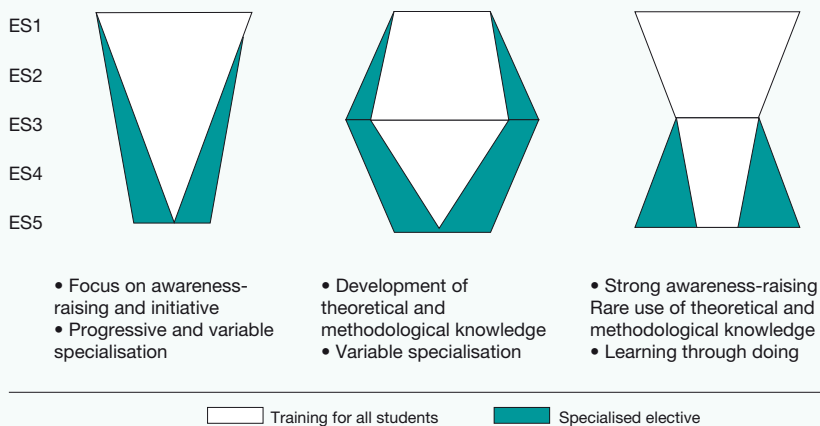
ES1
ES2
ES3
ES4
ES5

• Focus on awareness-raising and initiative
• Progressive and variable specialisation

• Development of theoretical and methodological knowledge
• Variable specialisation

• Strong awareness-raising
Rare use of theoretical and methodological knowledge
• Learning through doing

Training for all students
Specialised elective